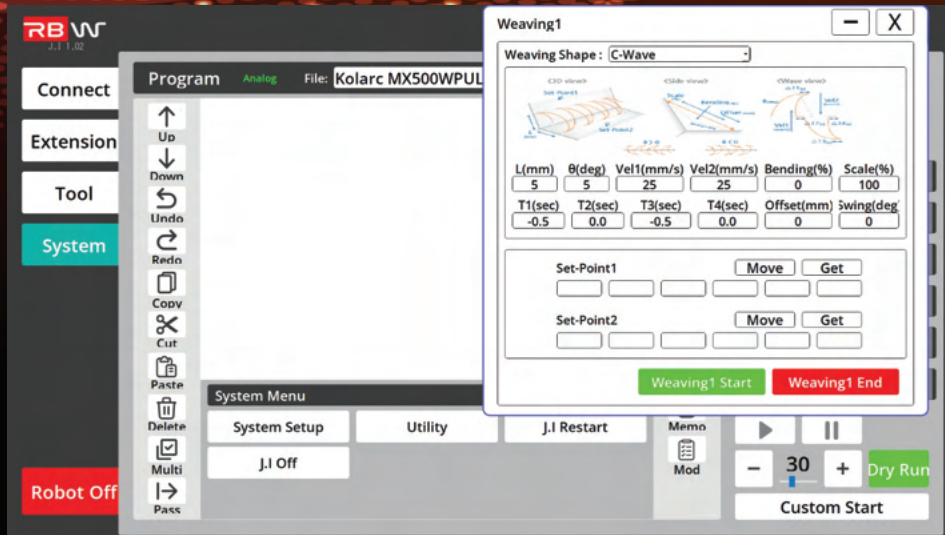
RB W
J.I 1.02

Connect
Extension
Tool
System

Robot Off

Program Analog File: Kolarc MX500WPUL

Up
Down
Undo
Redo
Copy
Cut
Paste
Delete
Multi
Pass

System Menu
System Setup
Utility
J.I Restart
J.I Off

Memo
Mod

30
Dry Run
Custom Start

Weaving1

Weaving Shape : C-Wave

<3D view> <Side view> <Wave view>

Set-Point1
Set-Point2

| L(mm) | θ(deg) | Vel1(mm/s) | Vel2(mm/s) | Bending(%) | Scale(%) |
|---|---|---|---|---|---|
| 5 | 5 | 25 | 25 | 0 | 100 |
| T1(sec) | T2(sec) | T3(sec) | T4(sec) | Offset(mm) | Swing(deg |
| -0.5 | 0.0 | -0.5 | 0.0 | 0 | 0 |

Set-Point1 Move Get
Set-Point2 Move Get

Weaving1 Start
Weaving1 End